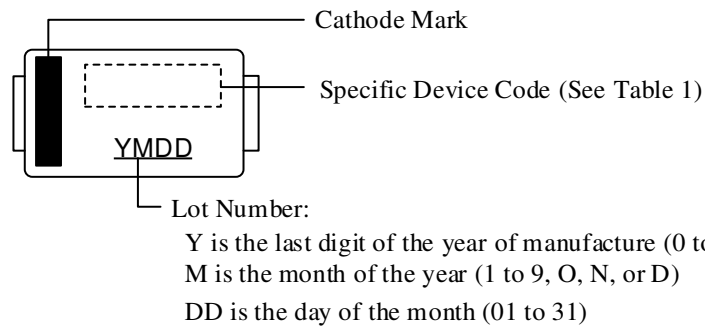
Cathode Mark

Specific Device Code (See Table 1)

YMDD

Lot Number:

Y is the last digit of the year of manufacture (0 t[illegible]

M is the month of the year (1 to 9, O, N, or D)

DD is the day of the month (01 to 31)